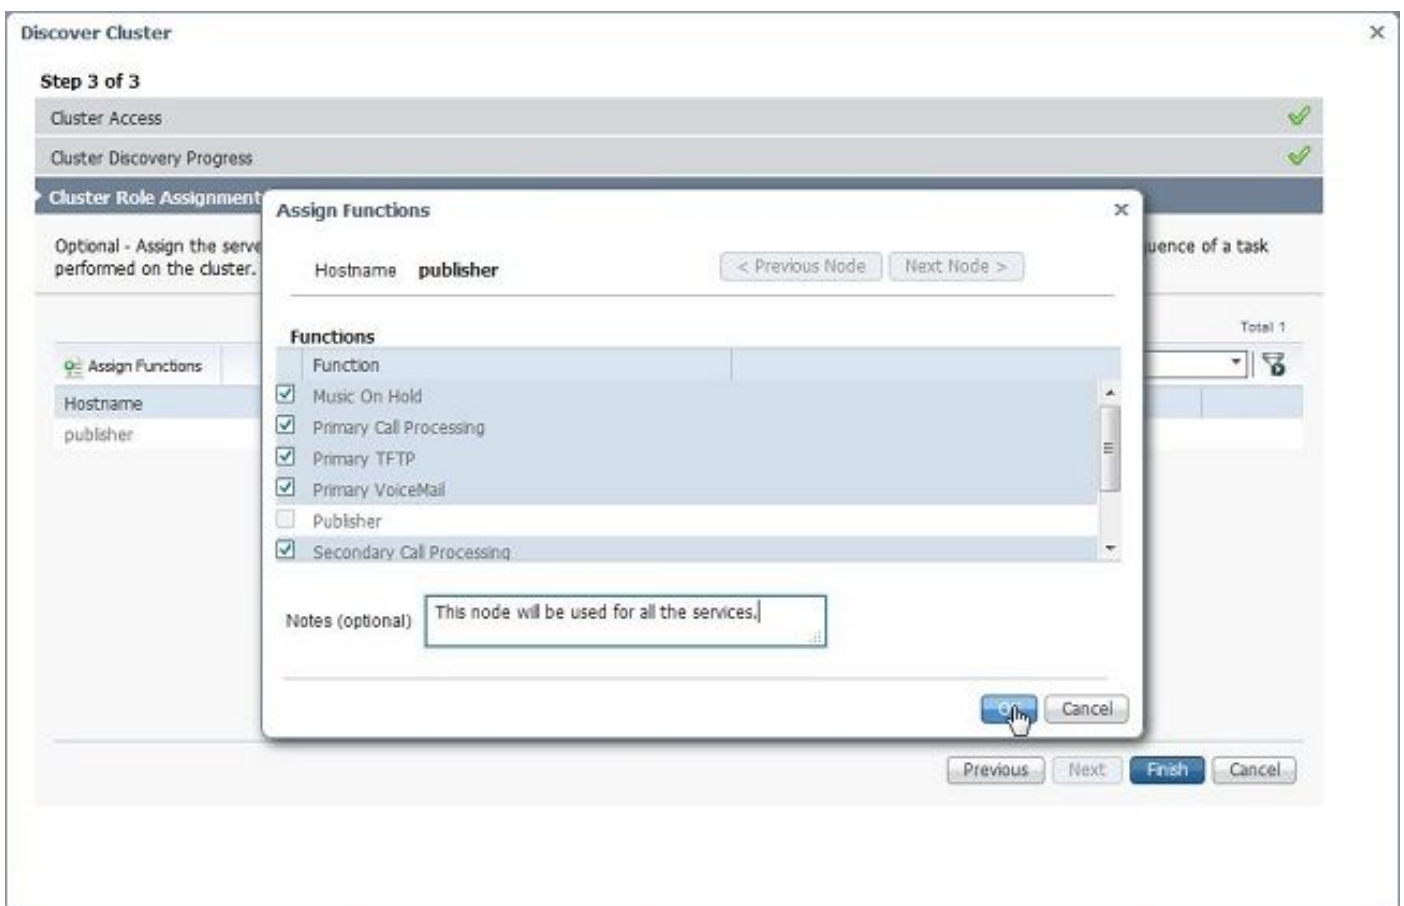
Discover Cluster

Step 3 of 3

Cluster Access

Cluster Discovery Progress

Cluster Role Assignment

Optional - Assign the serv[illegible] performed on the cluster. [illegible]uence of a task

Total 1

Assign Functions

Hostname

publisher

Assign Functions

Hostname publisher

< Previous Node

Next Node >

Functions

| | Function |
|---|---|
| ☑ | Music On Hold |
| ☑ | Primary Call Processing |
| ☑ | Primary TFTP |
| ☑ | Primary VoiceMail |
| ☐ | Publisher |
| ☑ | Secondary Call Processing |

Notes (optional) This node will be used for all the services.

OK

Cancel

Previous

Next

Finish

Cancel